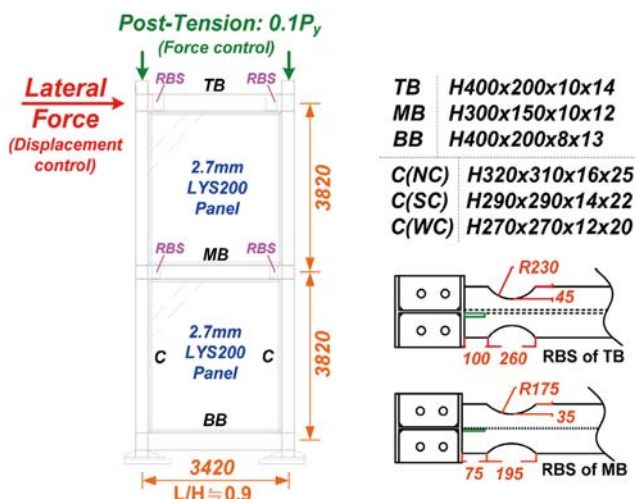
Post-Tension: $0.1P_y$
(Force control)

Lateral Force
(Displacement control)

RBS
TB
RBS

2.7mm
LYS200
Panel

3820

RBS
MB
RBS

2.7mm
LYS200
Panel

C
C

3820

BB

3420
L/H ≒ 0.9

| | |
|---|---|
| TB | H400x200x10x14 |
| MB | H300x150x10x12 |
| BB | H400x200x8x13 |
| C(NC) | H320x310x16x25 |
| C(SC) | H290x290x14x22 |
| C(WC) | H270x270x12x20 |

R230
45
100
260
RBS of TB

R175
35
75
195
RBS of MB